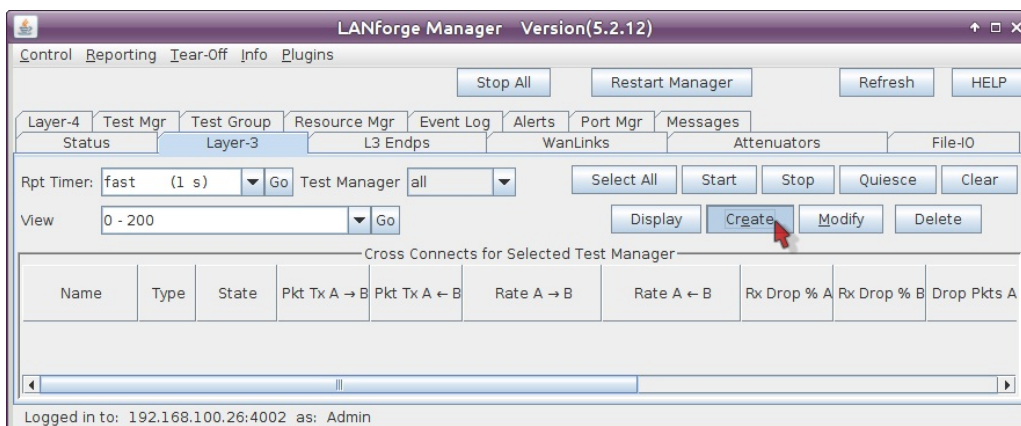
LANforge Manager Version(5.2.12)

Control Reporting Tear-Off Info Plugins

Stop All | Restart Manager | Refresh | HELP

Layer-4 | Test Mgr | Test Group | Resource Mgr | Event Log | Alerts | Port Mgr | Messages

Status | Layer-3 | L3 Endps | WanLinks | Attenuators | File-IO

Rpt Timer: fast (1 s) Go Test Manager all | Select All | Start | Stop | Quiesce | Clear

View 0 - 200 Go | Display | Create | Modify | Delete

Cross Connects for Selected Test Manager

| Name | Type | State | Pkt Tx A → B | Pkt Tx A ← B | Rate A → B | Rate A ← B | Rx Drop % A | Rx Drop % B | Drop Pkts A |
|---|---|---|---|---|---|---|---|---|---|

Logged in to: 192.168.100.26:4002 as: Admin